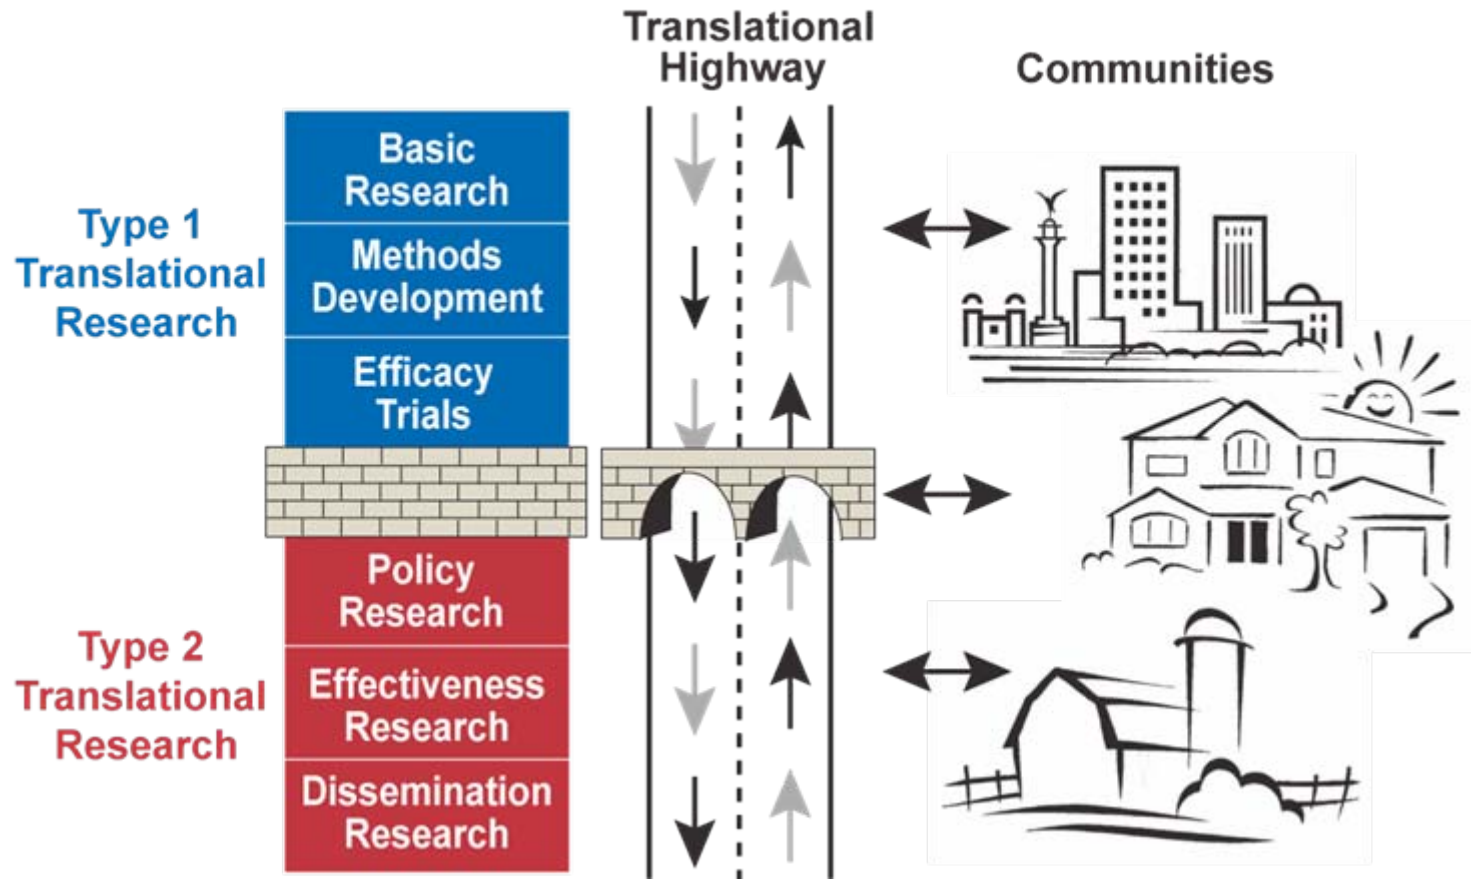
Translational Highway

Communities

Type 1 Translational Research

Basic Research

Methods Development

Efficacy Trials

Type 2 Translational Research

Policy Research

Effectiveness Research

Dissemination Research